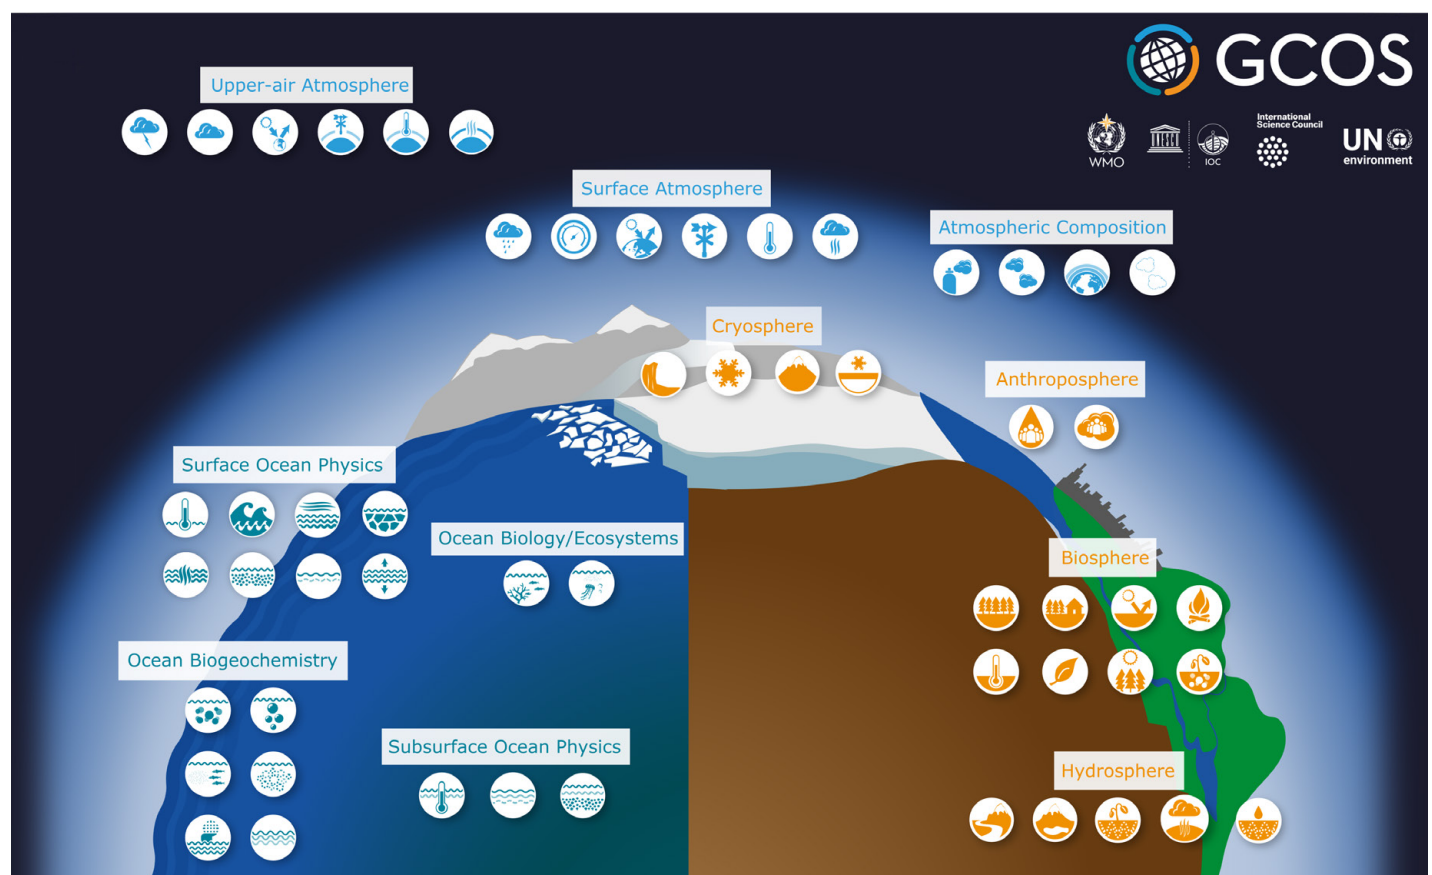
GCOS

WMO

IOC

International Science Council

UN environment

Upper-air Atmosphere

Surface Atmosphere

Atmospheric Composition

Cryosphere

Anthroposphere

Surface Ocean Physics

Ocean Biology/Ecosystems

Biosphere

Ocean Biogeochemistry

Subsurface Ocean Physics

Hydrosphere